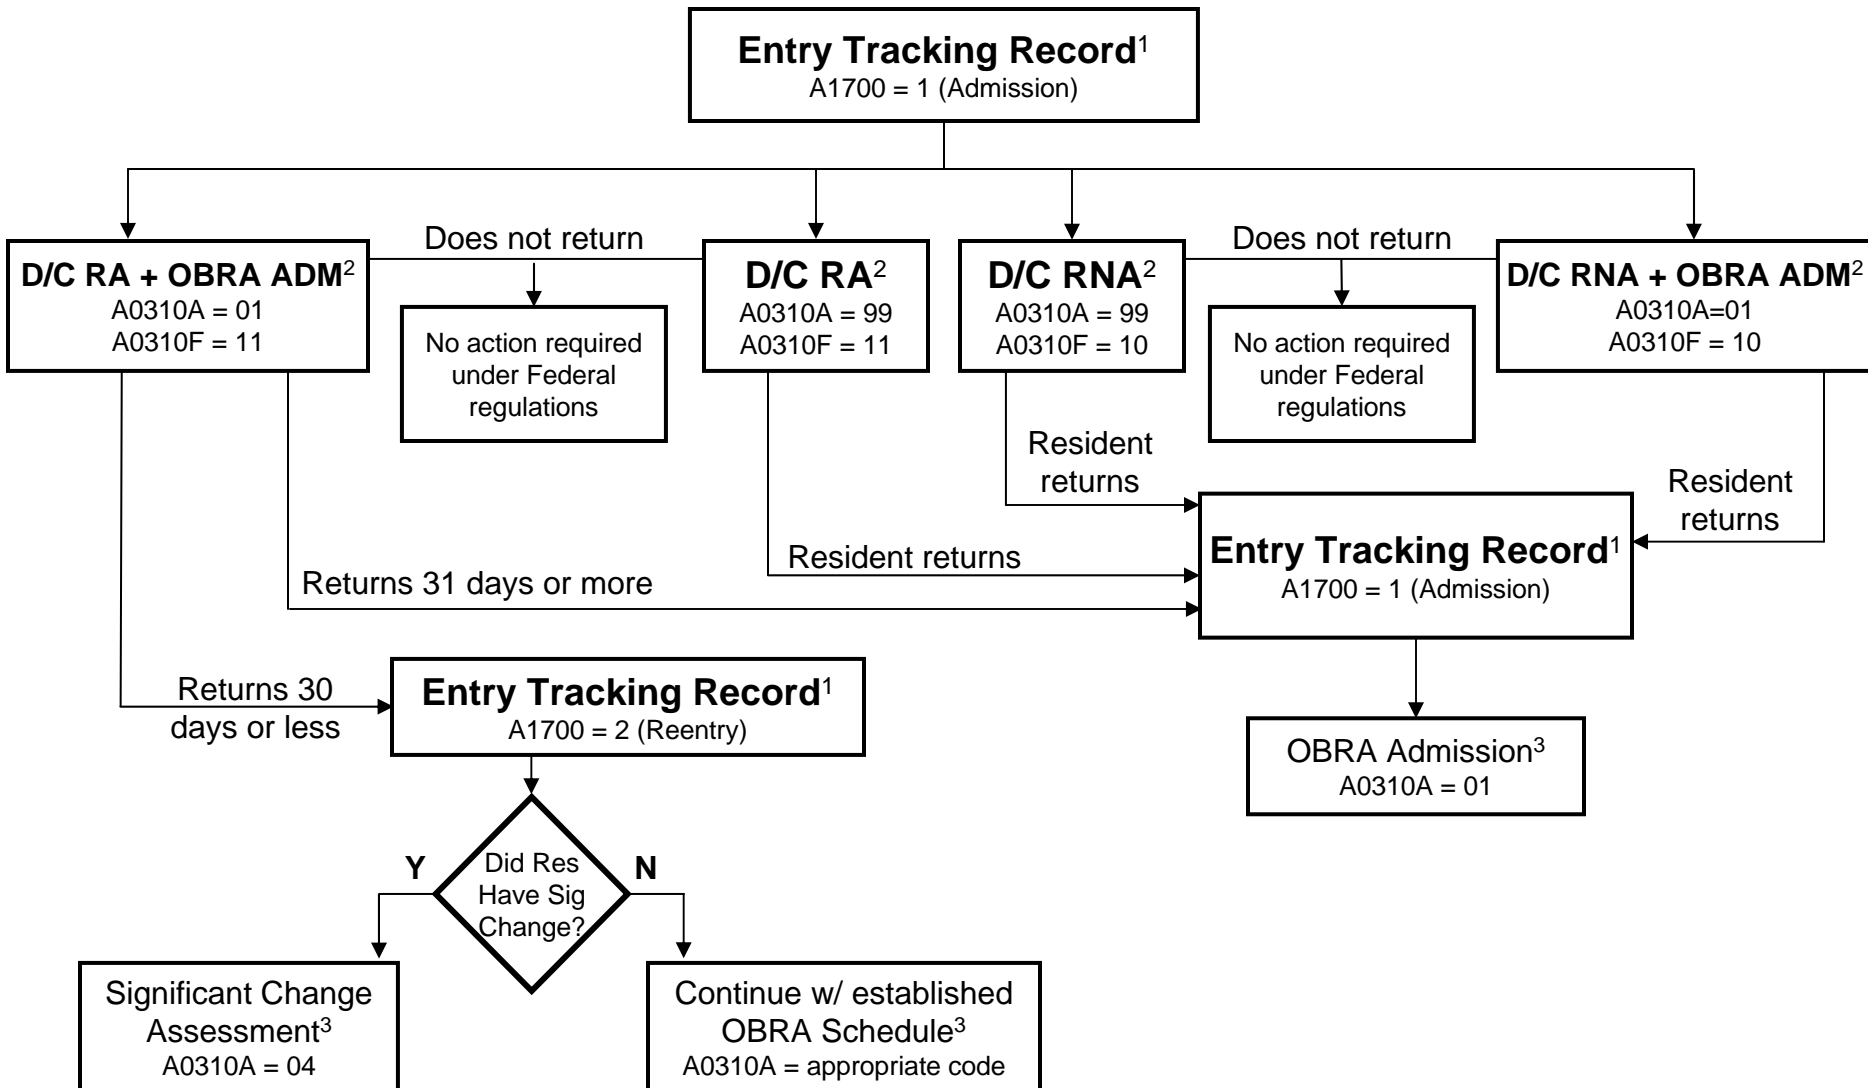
Entry Tracking Record$^1$
A1700 = 1 (Admission)

D/C RA + OBRA ADM$^2$
A0310A = 01
A0310F = 11

Does not return

No action required under Federal regulations

D/C RA$^2$
A0310A = 99
A0310F = 11

D/C RNA$^2$
A0310A = 99
A0310F = 10

Does not return

No action required under Federal regulations

D/C RNA + OBRA ADM$^2$
A0310A=01
A0310F = 10

Resident returns

Resident returns

Resident returns

Returns 31 days or more

Entry Tracking Record$^1$
A1700 = 1 (Admission)

OBRA Admission$^3$
A0310A = 01

Returns 30 days or less

Entry Tracking Record$^1$
A1700 = 2 (Reentry)

Did Res Have Sig Change?

Y

N

Significant Change Assessment$^3$
A0310A = 04

Continue w/ established OBRA Schedule$^3$
A0310A = appropriate code